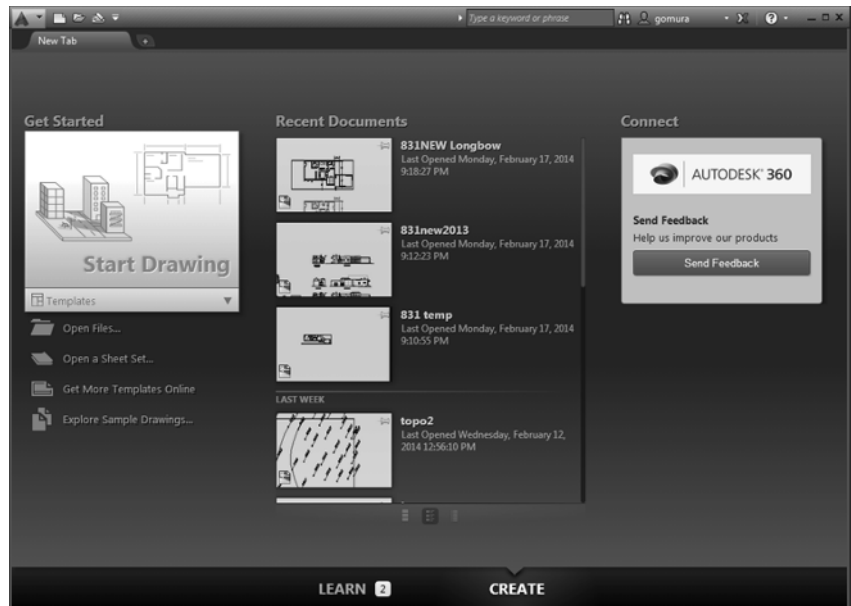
Type a keyword or phrase
gomura

New Tab

Get Started

Start Drawing

Templates

Open Files...

Open a Sheet Set...

Get More Templates Online

Explore Sample Drawings...

Recent Documents

831NEW Longbow
Last Opened Monday, February 17, 2014 9:18:27 PM

831new2013
Last Opened Monday, February 17, 2014 9:12:23 PM

831 temp
Last Opened Monday, February 17, 2014 9:10:55 PM

LAST WEEK

topo2
Last Opened Wednesday, February 12, 2014 12:56:10 PM

Connect

AUTODESK® 360

Send Feedback
Help us improve our products

Send Feedback

LEARN 2

CREATE